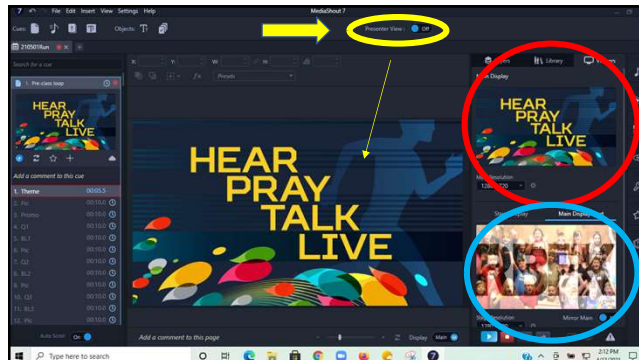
File Edit Insert View Settings Help

MediaShout 7

Cues

Objects

Presenter View Off

210501Run

Search for a cue

1. Pre-class loop

HEAR PRAY TALK LIVE

Add a comment to this cue

1. Theme 00:05.5
2. Pic 00:10.0
3. Promo 00:10.0
4. Q1 00:10.0
5. BL1 00:10.0
6. Pic 00:10.0
7. Q2 00:10.0
8. BL2 00:10.0
9. Pic 00:10.0
10. Q3 00:10.0
11. BL3 00:10.0
12. Pic 00:10.0

Auto Scroll On

X Y W H

Pixels

HEAR PRAY TALK LIVE

Add a comment to this page

Display Main

Library

Main Display

HEAR PRAY TALK LIVE

Main Resolution

1280x720

Stage Display

Main Display

Mirror Main

Type here to search

2:12 PM